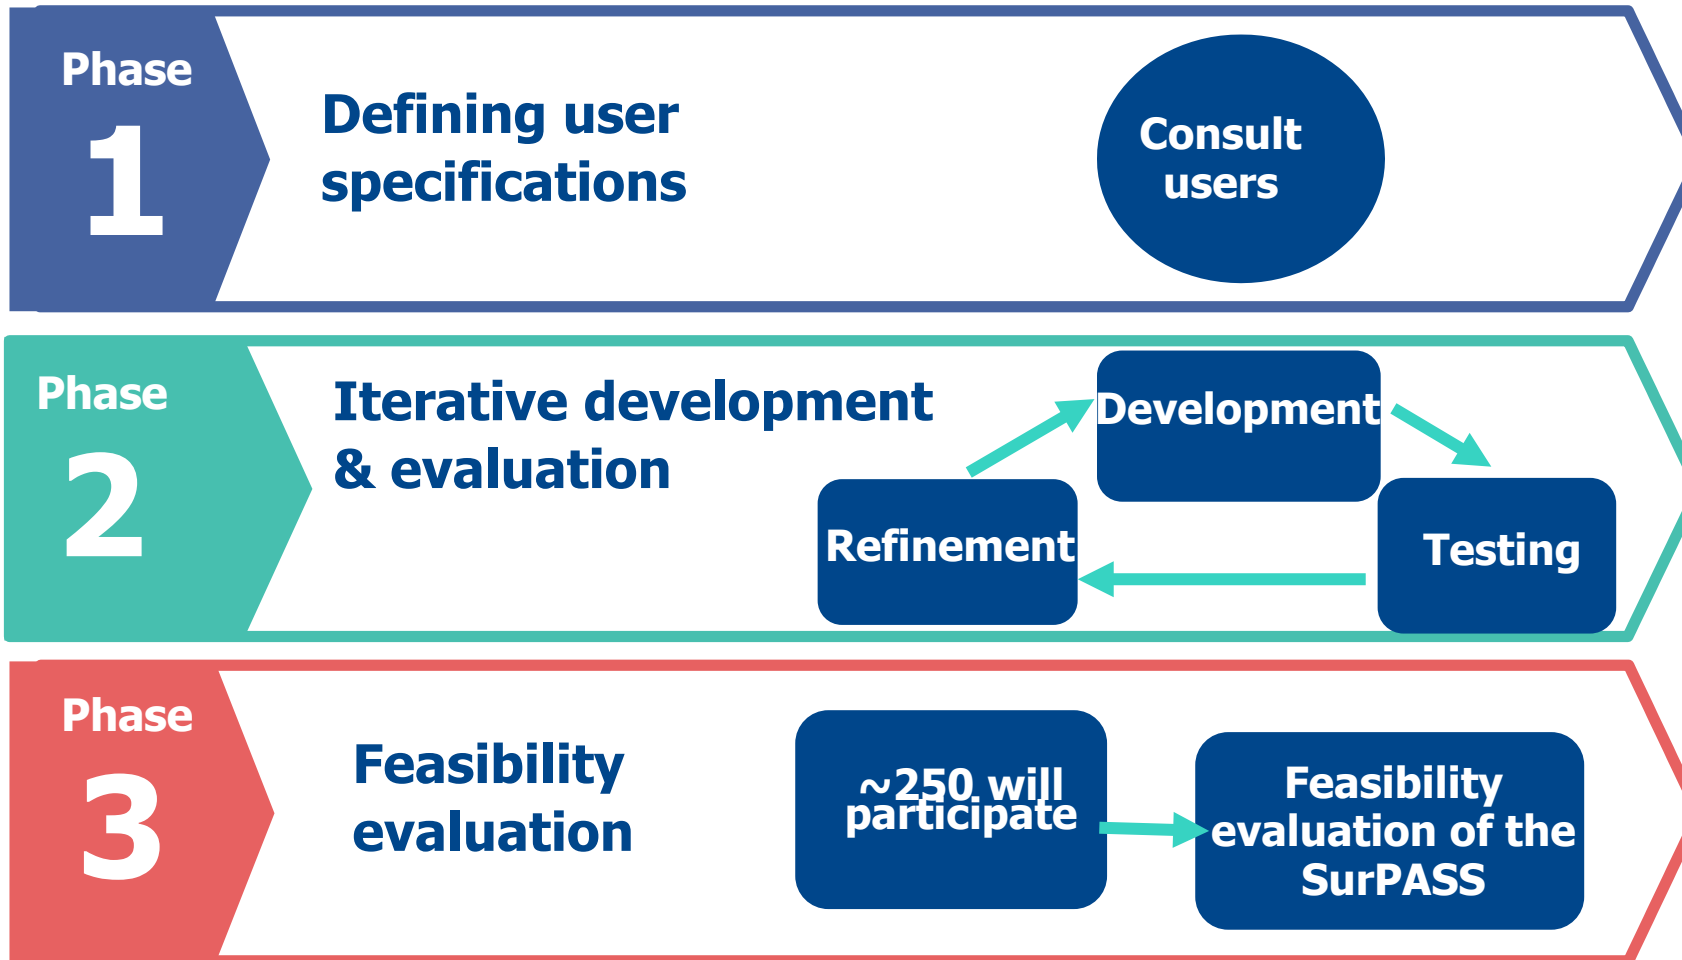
Phase 1

Defining user specifications

Consult users

Phase 2

Iterative development & evaluation

Development

Testing

Refinement

Phase 3

Feasibility evaluation

~250 will participate

Feasibility evaluation of the SurPASS